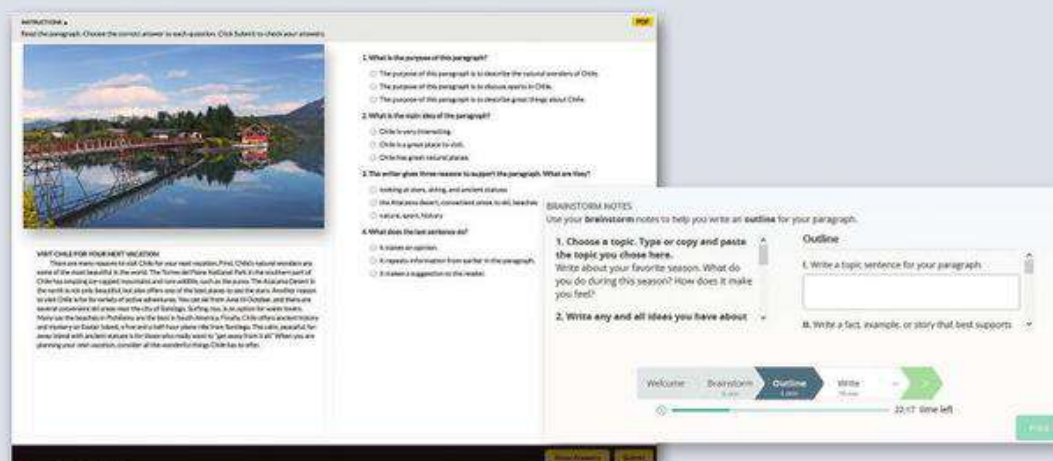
INSTRUCTIONS

PDF

Read the paragraph. Choose the correct answer to each question. Click Submit to check your answers.

1. What is the purpose of this paragraph?

The purpose of this paragraph is to describe the natural wonders of Chile.

The purpose of this paragraph is to discuss sports in Chile.

The purpose of this paragraph is to describe great things about Chile.

2. What is the main idea of the paragraph?

Chile is very interesting.

Chile is a great place to visit.

Chile has great natural places.

3. The writer gives three reasons to support the paragraph. What are they?

looking at stars, skiing, and ancient statues

the Atacama desert, convenient areas to ski, beaches

nature, sports, history

4. What does the last sentence do?

It states an opinion.

It repeats information from earlier in the paragraph.

It makes a suggestion to the reader.

VISIT CHILE FOR YOUR NEXT VACATION

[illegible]

BRAINSTORM NOTES

Use your brainstorm notes to help you write an outline for your paragraph.

1. Choose a topic. Type or copy and paste the topic you chose here.

Write about your favorite season. What do you do during this season? How does it make you feel?

2. Write any and all ideas you have about

Outline

I. Write a topic sentence for your paragraph.

II. Write a fact, example, or story that best supports

Welcome

Brainstorm

Outline

Write

22:17 time left

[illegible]

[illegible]